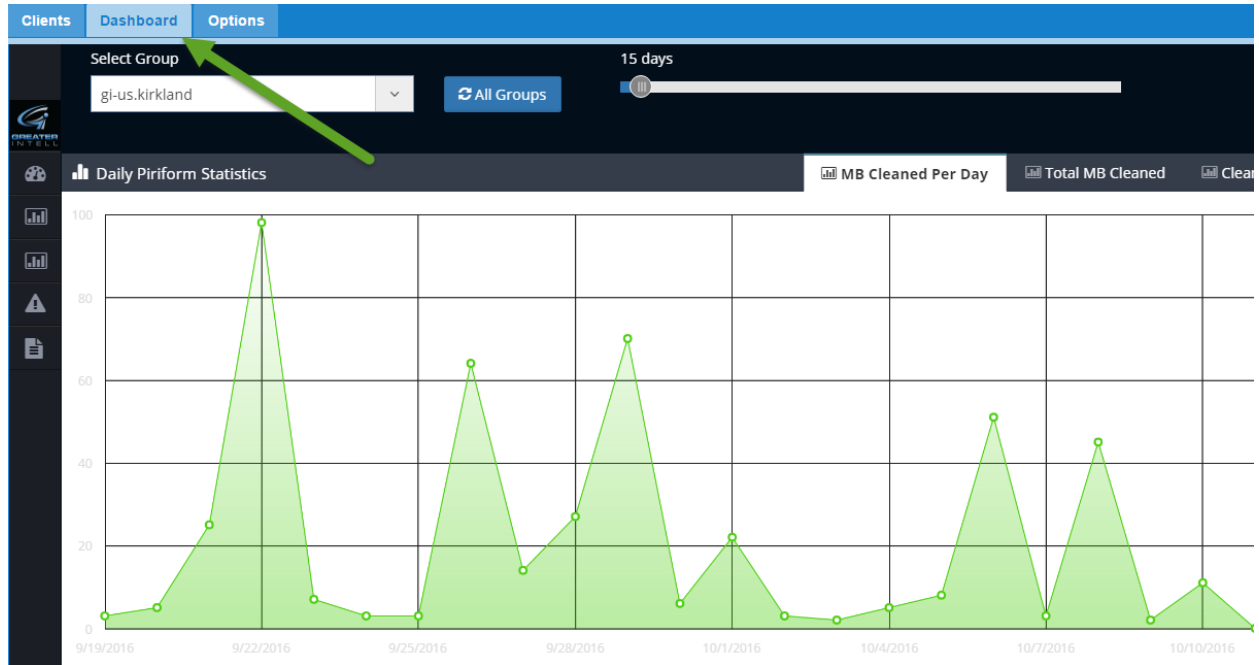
Clients Dashboard Options

Select Group

gi-us.kirkland

All Groups

15 days

GREATER INTELL

Daily Piriform Statistics

MB Cleaned Per Day

Total MB Cleaned

Clear

100

80

60

40

20

0

9/19/2016

9/22/2016

9/25/2016

9/28/2016

10/1/2016

10/4/2016

10/7/2016

10/10/2016